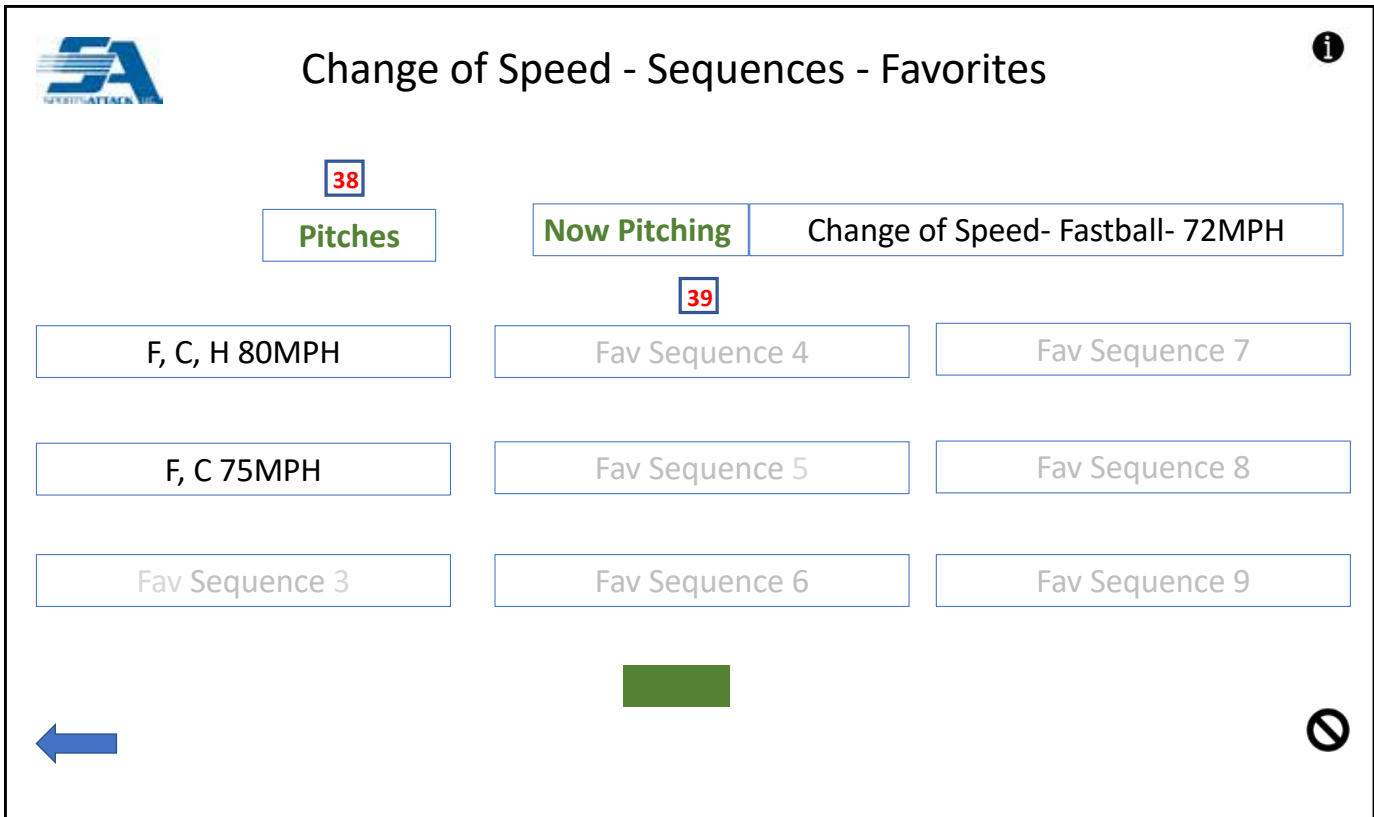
SA
SPORTS ATTACK LLC

Change of Speed - Sequences - Favorites

38

Pitches

Now Pitching | Change of Speed- Fastball- 72MPH

39

F, C, H 80MPH

Fav Sequence 4

Fav Sequence 7

F, C 75MPH

Fav Sequence 5

Fav Sequence 8

Fav Sequence 3

Fav Sequence 6

Fav Sequence 9